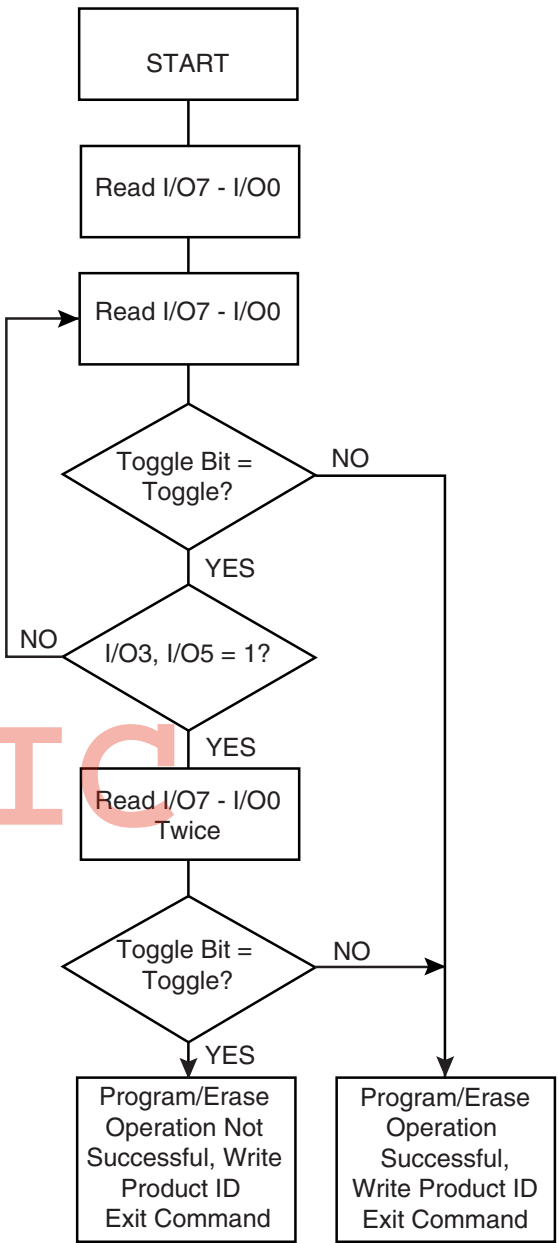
START

Read I/O7 - I/O0

Read I/O7 - I/O0

Toggle Bit = Toggle?

NO

YES

NO

I/O3, I/O5 = 1?

YES

IC

Read I/O7 - I/O0 Twice

Toggle Bit = Toggle?

NO

YES

Program/Erase Operation Not Successful, Write Product ID Exit Command

Program/Erase Operation Successful, Write Product ID Exit Command